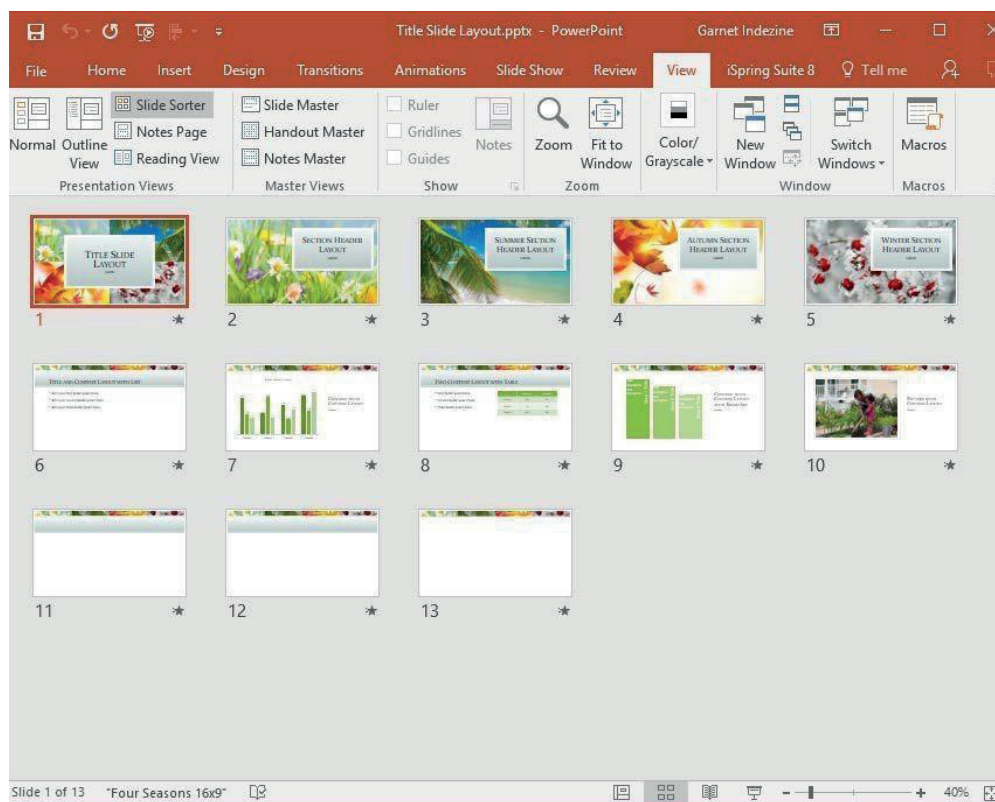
Title Slide Layout.pptx - PowerPoint Garnet Indezine

File Home Insert Design Transitions Animations Slide Show Review View iSpring Suite 8 Tell me

Normal Outline View Slide Sorter Notes Page Reading View
Presentation Views

Slide Master Handout Master Notes Master
Master Views

Ruler Gridlines Guides Notes
Show

Zoom Fit to Window
Zoom

Color/ Grayscale

New Window Switch Windows
Window

Macros
Macros

TITLE SLIDE LAYOUT
1

SECTION HEADER LAYOUT
2

SUMMER SECTION HEADER LAYOUT
3

AUTUMN SECTION HEADER LAYOUT
4

WINTER SECTION HEADER LAYOUT
5

TITLE AND CONTENT LAYOUT WITH LIST
6

7

TWO CONTENT LAYOUT WITH TABLE
8

9

10

11

12

13

Slide 1 of 13 "Four Seasons 16x9" 40%